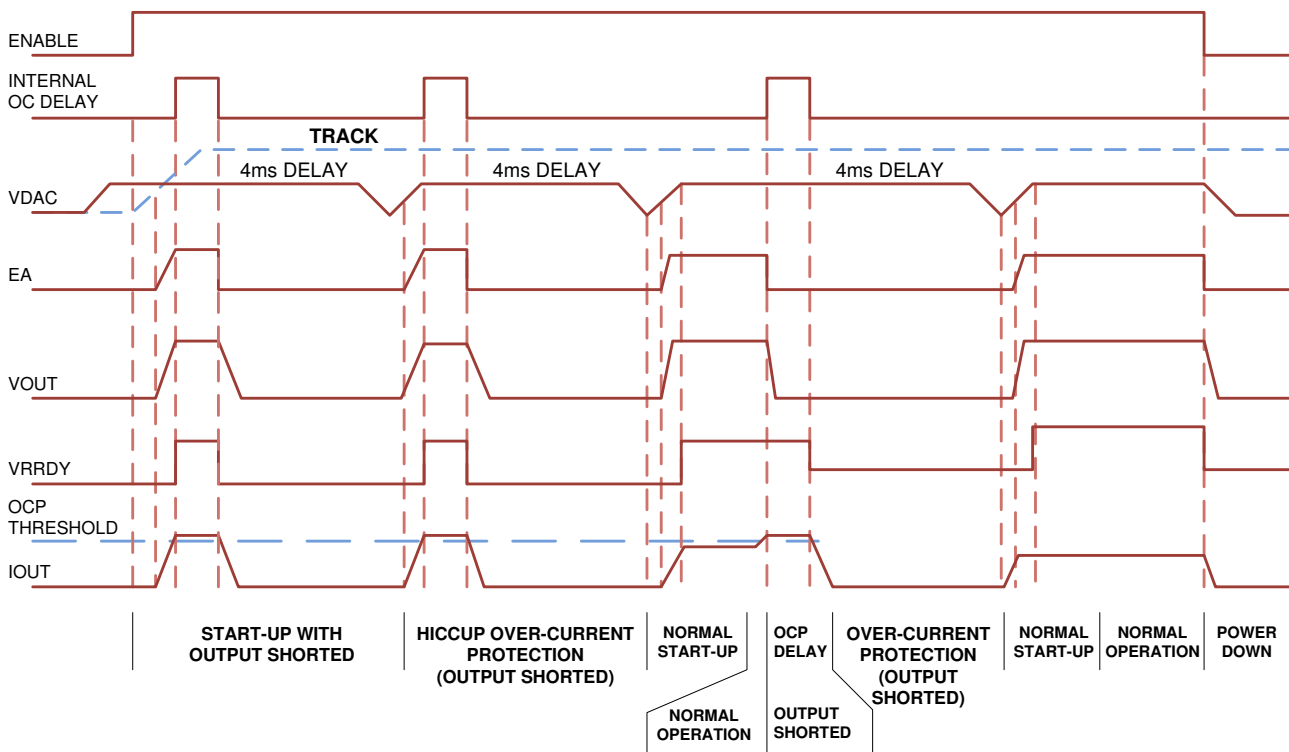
ENABLE

INTERNAL OC DELAY

TRACK

4ms DELAY

4ms DELAY

4ms DELAY

VDAC

EA

VOUT

VRRDY

OCP THRESHOLD

IOUT

START-UP WITH OUTPUT SHORTED

HICCUP OVER-CURRENT PROTECTION (OUTPUT SHORTED)

NORMAL START-UP

OCP DELAY

OVER-CURRENT PROTECTION (OUTPUT SHORTED)

NORMAL START-UP

NORMAL OPERATION

POWER DOWN

NORMAL OPERATION

OUTPUT SHORTED